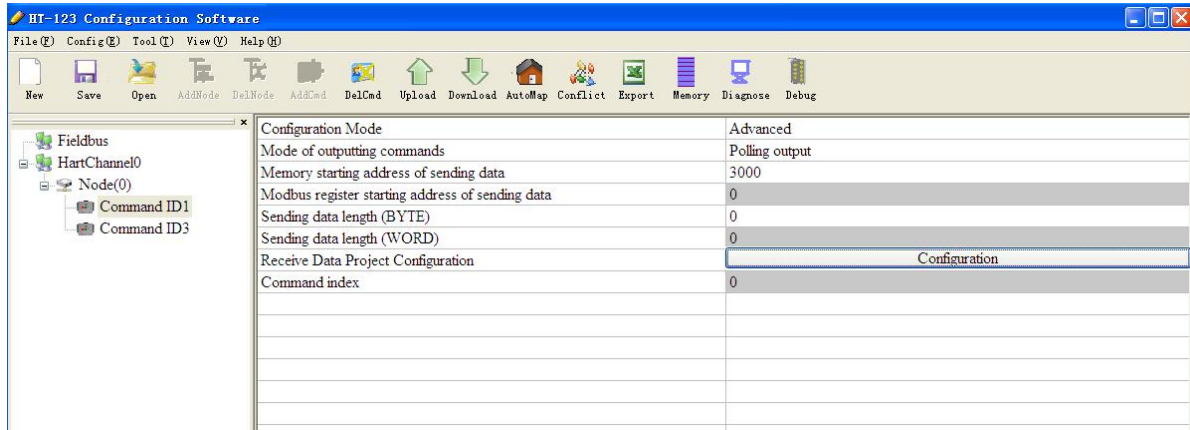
HT-123 Configuration Software

File(F) Config(E) Tool(T) View(V) Help(H)

New Save Open AddNode DelNode AddCmd DelCmd Upload Download AutoMap Conflict Export Memory Diagnose Debug

×

Fieldbus
HartChannel0
Node(0)
Command ID1
Command ID3

| Configuration Mode | Advanced |
|---|---|
| Mode of outputting commands | Polling output |
| Memory starting address of sending data | 3000 |
| Modbus register starting address of sending data | 0 |
| Sending data length (BYTE) | 0 |
| Sending data length (WORD) | 0 |
| Receive Data Project Configuration | Configuration |
| Command index | 0 |